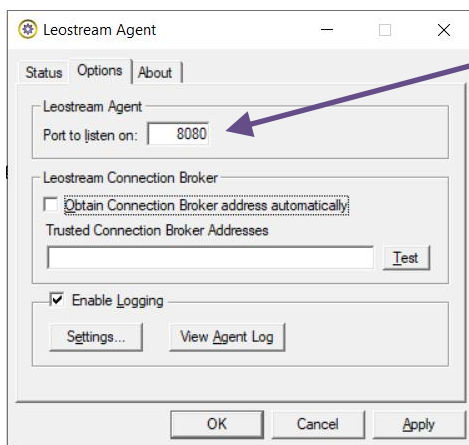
Leostream Agent

Status Options About

Leostream Agent
Port to listen on: 8080

Leostream Connection Broker
Obtain Connection Broker address automatically
Trusted Connection Broker Addresses
Test

Enable Logging
Settings... View Agent Log

OK Cancel Apply